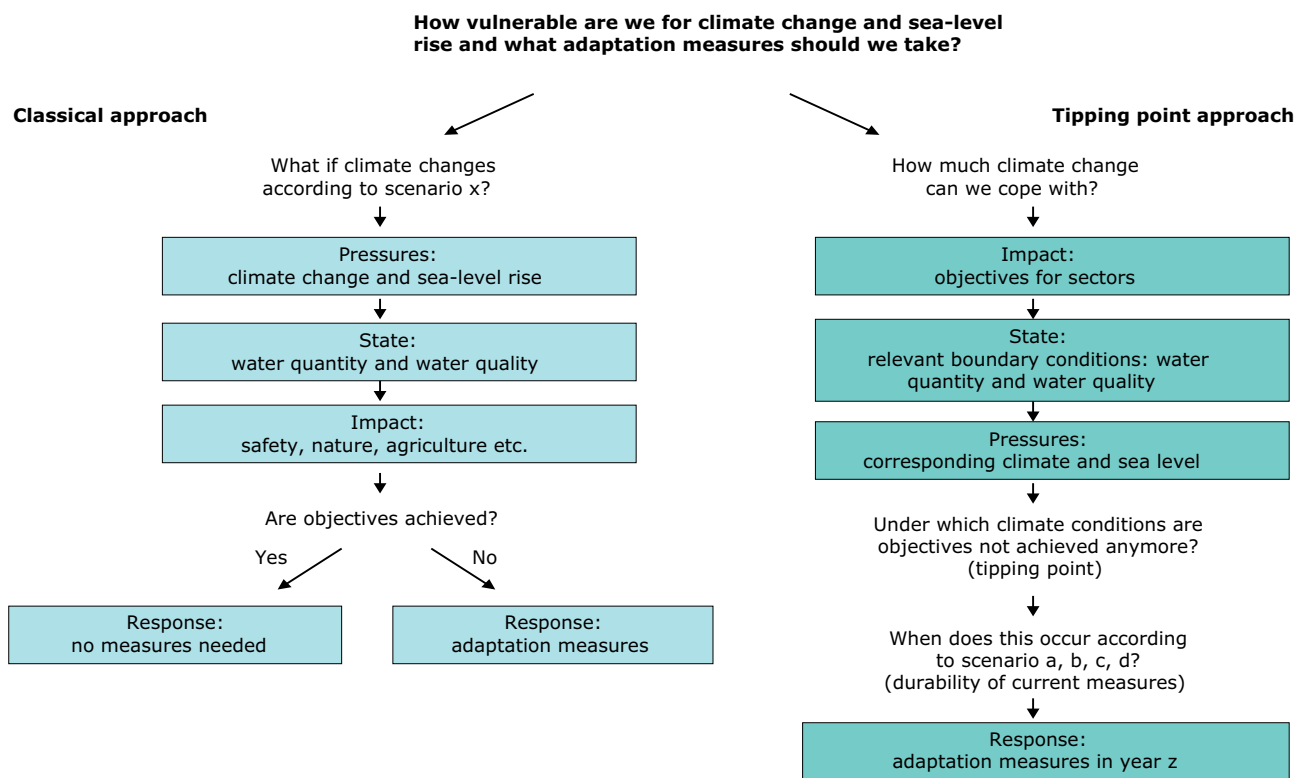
**How vulnerable are we for climate change and sea-level rise and what adaptation measures should we take?**

**Classical approach**

What if climate changes according to scenario x?

Pressures:
climate change and sea-level rise

State:
water quantity and water quality

Impact:
safety, nature, agriculture etc.

Are objectives achieved?

Yes

No

Response:
no measures needed

Response:
adaptation measures

**Tipping point approach**

How much climate change can we cope with?

Impact:
objectives for sectors

State:
relevant boundary conditions: water quantity and water quality

Pressures:
corresponding climate and sea level

Under which climate conditions are objectives not achieved anymore? (tipping point)

When does this occur according to scenario a, b, c, d? (durability of current measures)

Response:
adaptation measures in year z